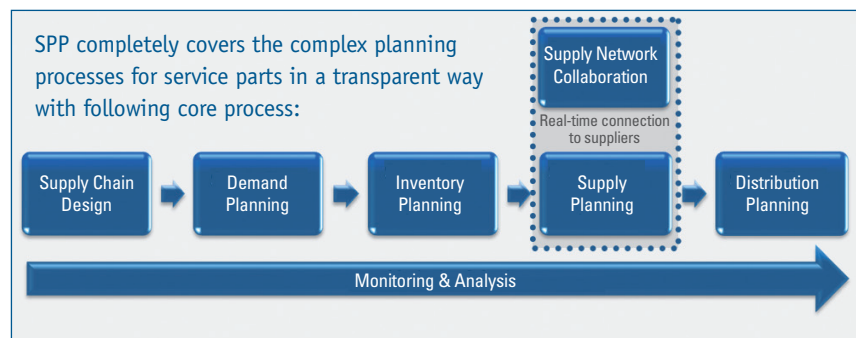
SPP completely covers the complex planning processes for service parts in a transparent way with following core process:

Supply Network Collaboration

Real-time connection to suppliers

Supply Chain Design

Demand Planning

Inventory Planning

Supply Planning

Distribution Planning

Monitoring & Analysis